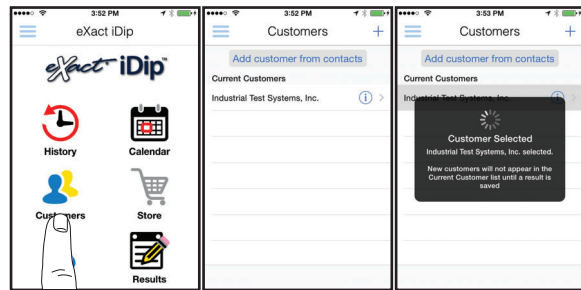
3:52 PM
eXact iDip
eXact iDip™
History
Calendar
Cust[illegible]mers
Store
Results

3:52 PM
Customers
+
Add customer from contacts
Current Customers
Industrial Test Systems, Inc.

3:53 PM
Customers
+
Add customer from contacts
Current Customers
Industrial Test Systems, Inc.
Customer Selected
Industrial Test Systems, Inc. selected.
New customers will not appear in the Current Customer list until a result is saved